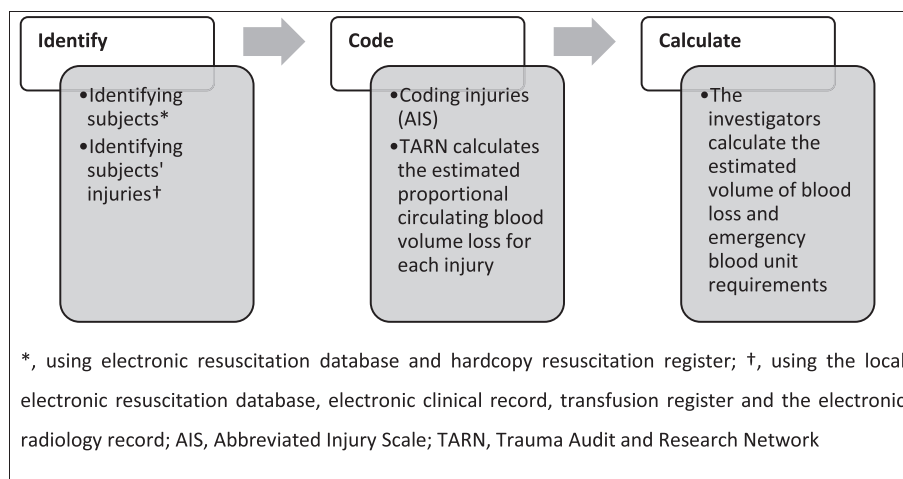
Identify

•Identifying subjects*
•Identifying subjects' injuries†

Code

•Coding injuries (AIS)
•TARN calculates the estimated proportional circulating blood volume loss for each injury

Calculate

•The investigators calculate the estimated volume of blood loss and emergency blood unit requirements

*, using electronic resuscitation database and hardcopy resuscitation register; †, using the local electronic resuscitation database, electronic clinical record, transfusion register and the electronic radiology record; AIS, Abbreviated Injury Scale; TARN, Trauma Audit and Research Network